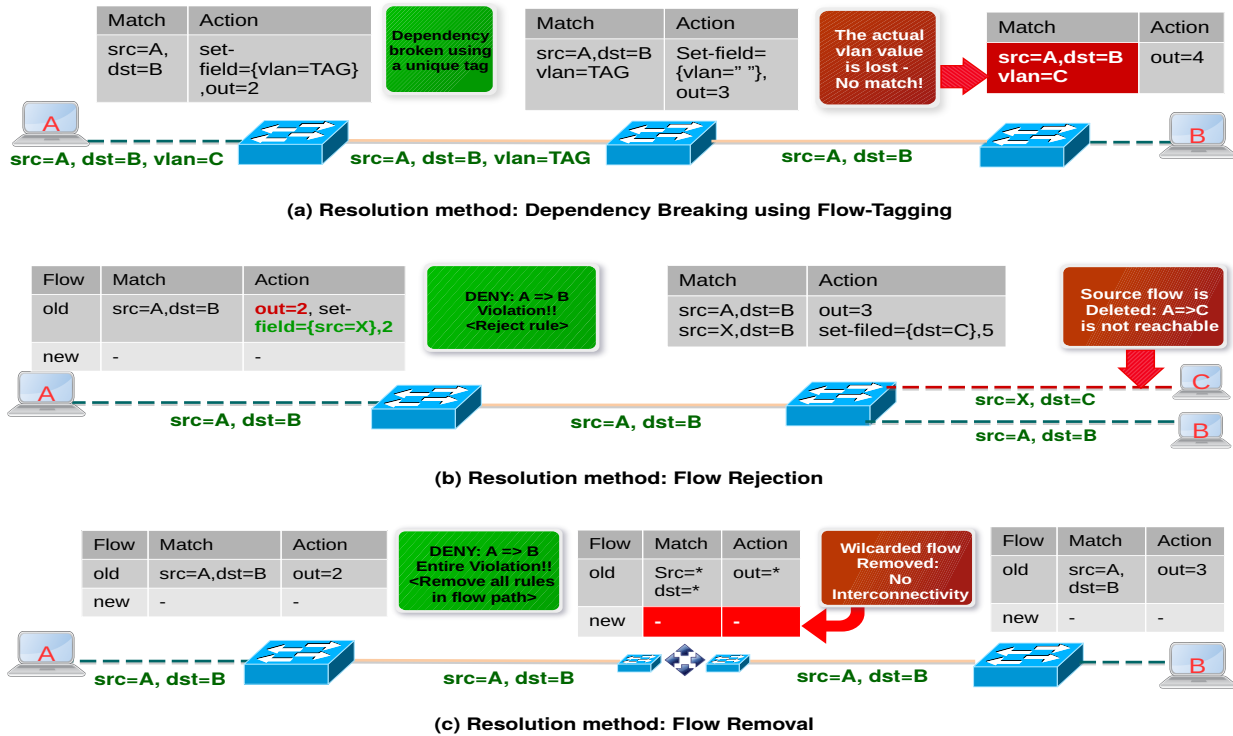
| Match | Action |
|---|---|
| src=A, dst=B | set-field={vlan=TAG} ,out=2 |

Dependency broken using a unique tag

| Match | Action |
|---|---|
| src=A,dst=B vlan=TAG | Set-field={vlan=" "}, out=3 |

The actual vlan value is lost - No match!

| Match | Action |
|---|---|
| src=A,dst=B vlan=C | out=4 |

A

B

src=A, dst=B, vlan=C

src=A, dst=B, vlan=TAG

src=A, dst=B

(a) Resolution method: Dependency Breaking using Flow-Tagging

| Flow | Match | Action |
|---|---|---|
| old | src=A,dst=B | out=2, set-field={src=X},2 |
| new | - | - |

DENY: A => B Violation!! <Reject rule>

| Match | Action |
|---|---|
| src=A,dst=B src=X,dst=B | out=3 set-filed={dst=C},5 |

Source flow is Deleted: A=>C is not reachable

A

C

B

src=A, dst=B

src=A, dst=B

src=X, dst=C

src=A, dst=B

(b) Resolution method: Flow Rejection

| Flow | Match | Action |
|---|---|---|
| old | src=A,dst=B | out=2 |
| new | - | - |

DENY: A => B Entire Violation!! <Remove all rules in flow path>

| Flow | Match | Action |
|---|---|---|
| old | Src=* dst=* | out=* |
| new | - | - |

Wilcarded flow Removed: No Interconnectivity

| Flow | Match | Action |
|---|---|---|
| old | src=A, dst=B | out=3 |
| new | - | - |

A

B

src=A, dst=B

src=A, dst=B

src=A, dst=B

(c) Resolution method: Flow Removal